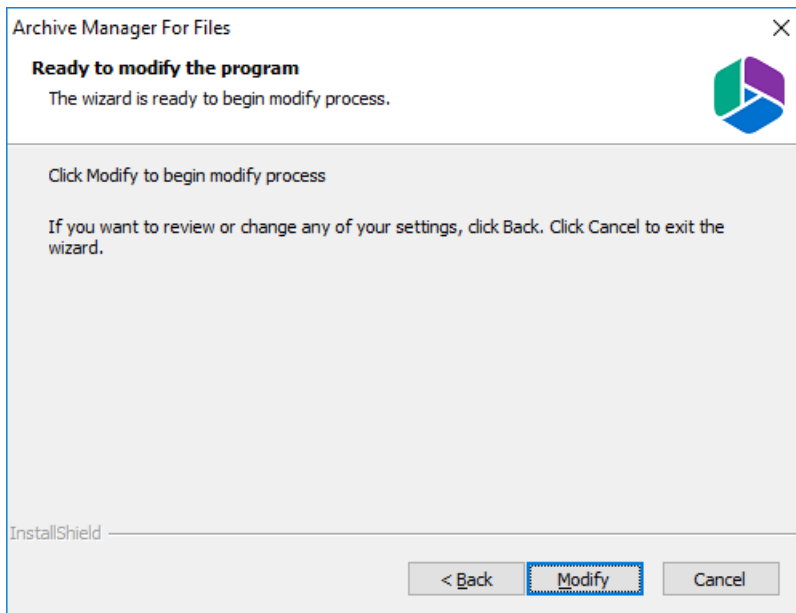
Archive Manager For Files

×

Ready to modify the program

The wizard is ready to begin modify process.

Click Modify to begin modify process

If you want to review or change any of your settings, click Back. Click Cancel to exit the wizard.

InstallShield

< Back

Modify

Cancel